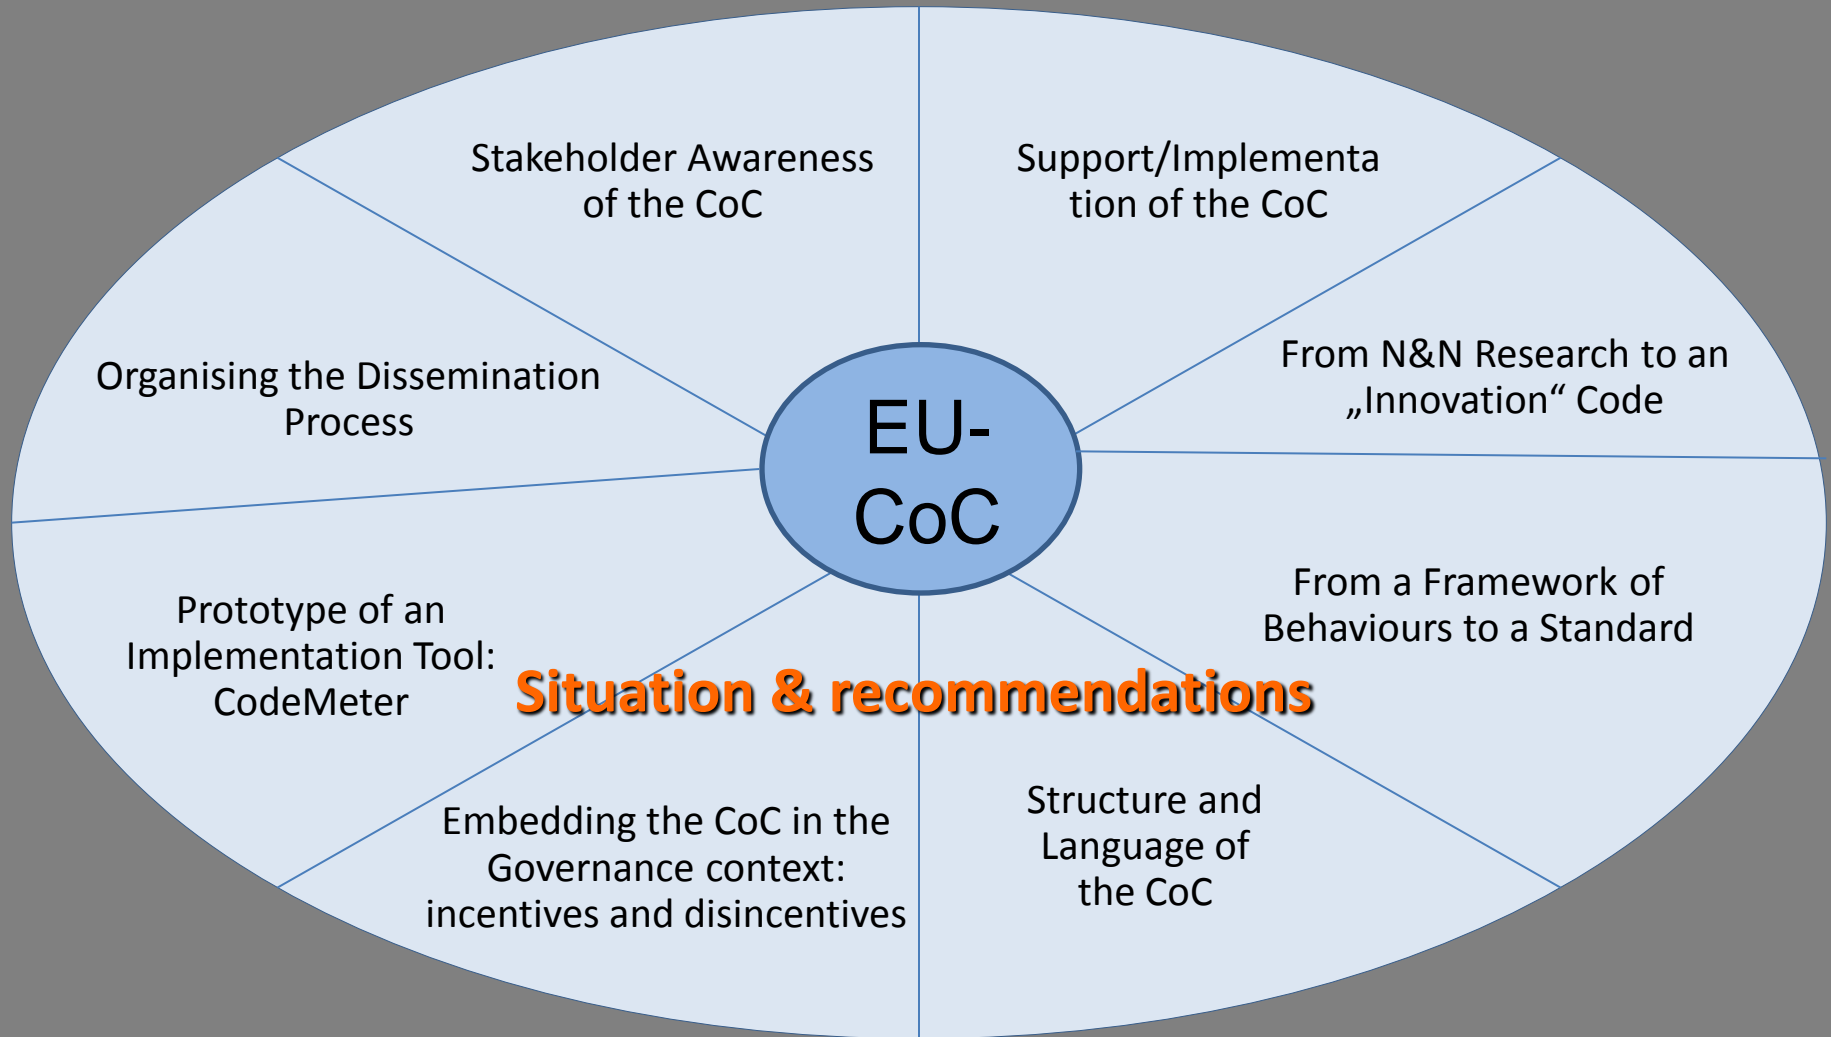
Stakeholder Awareness of the CoC

Support/Implementation of the CoC

Organising the Dissemination Process

From N&N Research to an „Innovation“ Code

EU-CoC

From a Framework of Behaviours to a Standard

Prototype of an Implementation Tool: CodeMeter

Situation & recommendations

Embedding the CoC in the Governance context: incentives and disincentives

Structure and Language of the CoC